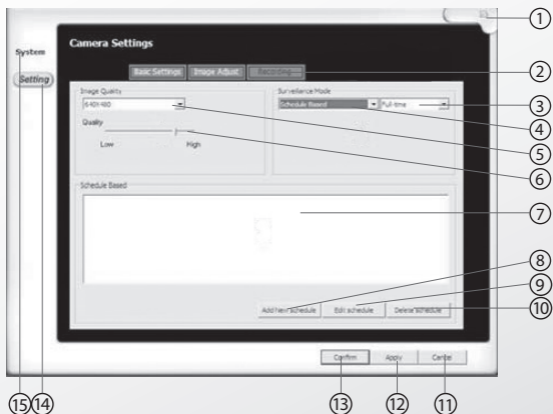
System

Setting

Camera Settings

Basic Settings Image Adjust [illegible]

Image Quality
640X480

Quality
Low High

Surveillance Mode
Schedule Based Full-time

Schedule Based

Add New Schedule Edit schedule Delete Schedule

Confirm Apply Cancel

①
②
③
④
⑤
⑥
⑦
⑧
⑨
⑩
⑪
⑫
⑬
⑭
⑮